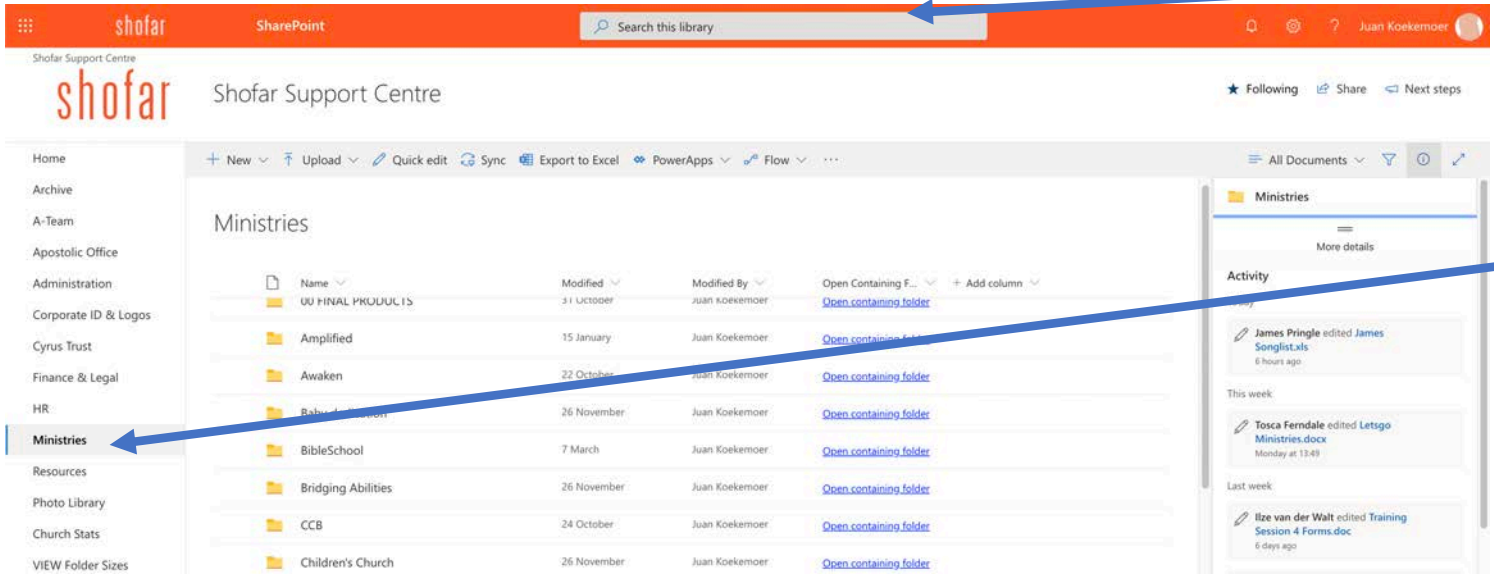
shofar SharePoint Search this library Juan Koekemoer

Shofar Support Centre
shofar
Shofar Support Centre

★ Following Share Next steps

Home
Archive
A-Team
Apostolic Office
Administration
Corporate ID & Logos
Cyrus Trust
Finance & Legal
HR
Ministries
Resources
Photo Library
Church Stats
VIEW Folder Sizes

+ New Upload Quick edit Sync Export to Excel PowerApps Flow ···

All Documents

Ministries

| Name | Modified | Modified By | Open Containing F... | + Add column |
|---|---|---|---|---|
| 00 FINAL PRODUCTS | 31 October | Juan Koekemoer | Open containing folder | |
| Amplified | 15 January | Juan Koekemoer | Open containing folder | |
| Awaken | 22 October | Juan Koekemoer | Open containing folder | |
| Baby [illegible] | 26 November | Juan Koekemoer | Open containing folder | |
| BibleSchool | 7 March | Juan Koekemoer | Open containing folder | |
| Bridging Abilities | 26 November | Juan Koekemoer | Open containing folder | |
| CCB | 24 October | Juan Koekemoer | Open containing folder | |
| Children's Church | 26 November | Juan Koekemoer | Open containing folder | |

Ministries
More details
Activity
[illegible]
James Pringle edited James Songlist.xls
6 hours ago
This week
Tosca Ferndale edited Letsgo Ministries.docx
Monday at 13:49
Last week
Ilze van der Walt edited Training Session 4 Forms.doc
6 days ago